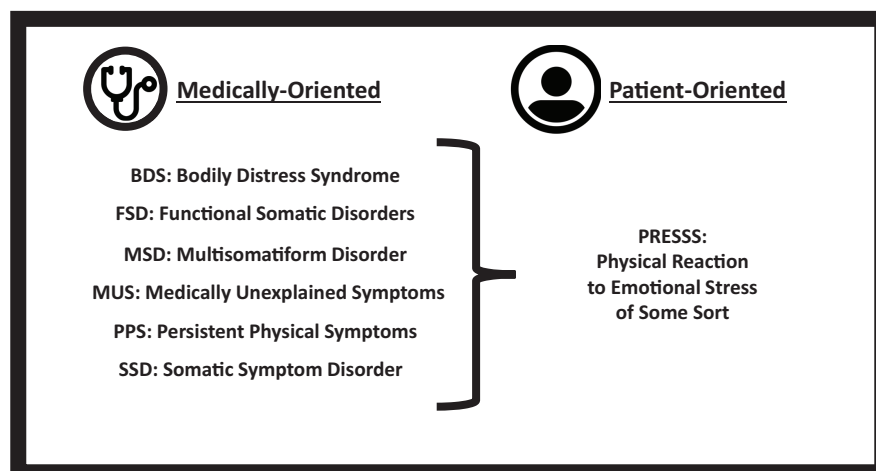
Medically-Oriented

Patient-Oriented

BDS: Bodily Distress Syndrome

FSD: Functional Somatic Disorders

MSD: Multisomatiform Disorder

MUS: Medically Unexplained Symptoms

PPS: Persistent Physical Symptoms

SSD: Somatic Symptom Disorder

PRESSS:
Physical Reaction
to Emotional Stress
of Some Sort